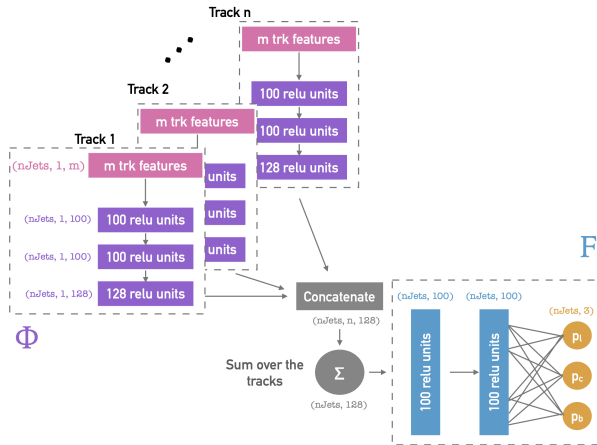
Track n

m trk features

100 relu units

100 relu units

128 relu units

Track 2

m trk features

units

units

units

Track 1

(nJets, 1, m)

m trk features

(nJets, 1, 100)

100 relu units

(nJets, 1, 100)

100 relu units

(nJets, 1, 128)

128 relu units

$\Phi$

Concatenate

(nJets, n, 128)

Sum over the tracks

$\Sigma$

(nJets, 128)

F

(nJets, 100)

100 relu units

(nJets, 100)

100 relu units

(nJets, 3)

$p_l$

$p_c$

$p_b$